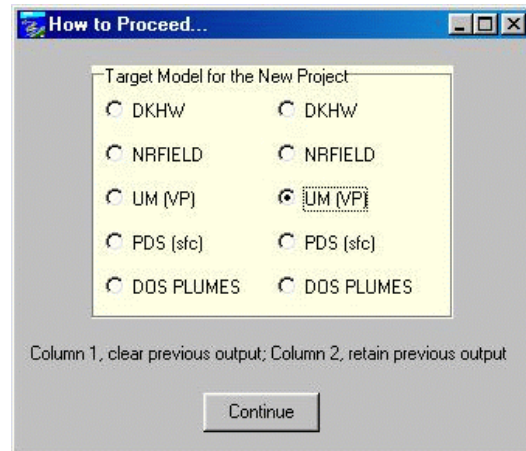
How to Proceed...

Target Model for the New Project

DKHW
DKHW
NRFIELD
NRFIELD
UM (VP)
UM (VP)
PDS (sfc)
PDS (sfc)
DOS PLUMES
DOS PLUMES

Column 1, clear previous output; Column 2, retain previous output

Continue